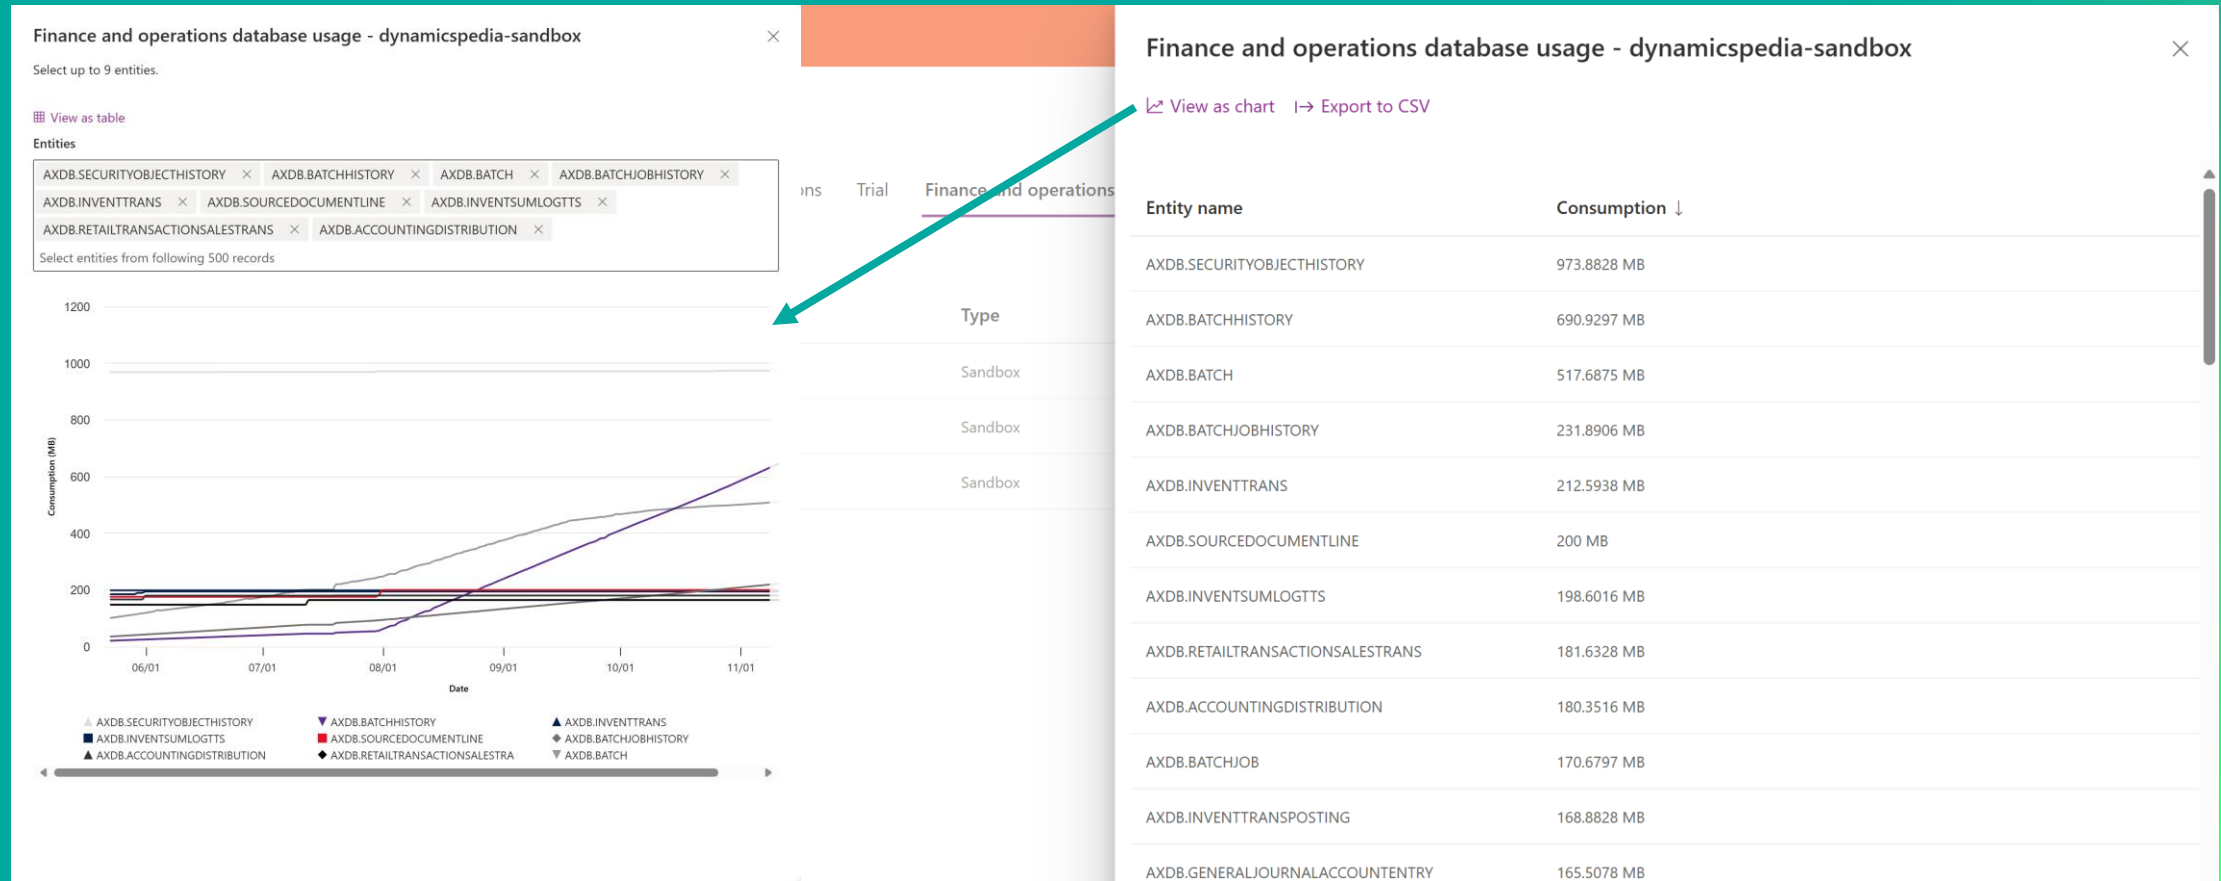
Finance and operations database usage - dynamicspedia-sandbox

Select up to 9 entities.

View as table

Entities

AXDB.SECURITYOBJECTHISTORY × AXDB.BATCHHISTORY × AXDB.BATCH × AXDB.BATCHJOBHISTORY × AXDB.INVENTTRANS × AXDB.SOURCEDOCUMENTLINE × AXDB.INVENTSUMLOGTTS × AXDB.RETAILTRANSACTIONSALESTRANS × AXDB.ACCOUNTINGDISTRIBUTION ×

Select entities from following 500 records

1200
1000
800
600
400
200
0

Consumption (MB)

06/01 07/01 08/01 09/01 10/01 11/01

Date

AXDB.SECURITYOBJECTHISTORY
AXDB.BATCHHISTORY
AXDB.INVENTTRANS
AXDB.INVENTSUMLOGTTS
AXDB.SOURCEDOCUMENTLINE
AXDB.BATCHJOBHISTORY
AXDB.ACCOUNTINGDISTRIBUTION
AXDB.RETAILTRANSACTIONSALESTRA
AXDB.BATCH

ons Trial Finance and operations

Type
Sandbox
Sandbox
Sandbox

Finance and operations database usage - dynamicspedia-sandbox

View as chart Export to CSV

| Entity name | Consumption ↓ |
|---|---|
| AXDB.SECURITYOBJECTHISTORY | 973.8828 MB |
| AXDB.BATCHHISTORY | 690.9297 MB |
| AXDB.BATCH | 517.6875 MB |
| AXDB.BATCHJOBHISTORY | 231.8906 MB |
| AXDB.INVENTTRANS | 212.5938 MB |
| AXDB.SOURCEDOCUMENTLINE | 200 MB |
| AXDB.INVENTSUMLOGTTS | 198.6016 MB |
| AXDB.RETAILTRANSACTIONSALESTRANS | 181.6328 MB |
| AXDB.ACCOUNTINGDISTRIBUTION | 180.3516 MB |
| AXDB.BATCHJOB | 170.6797 MB |
| AXDB.INVENTTRANSPOSTING | 168.8828 MB |
| AXDB.GENERALJOURNALACCOUNTENTRY | 165.5078 MB |